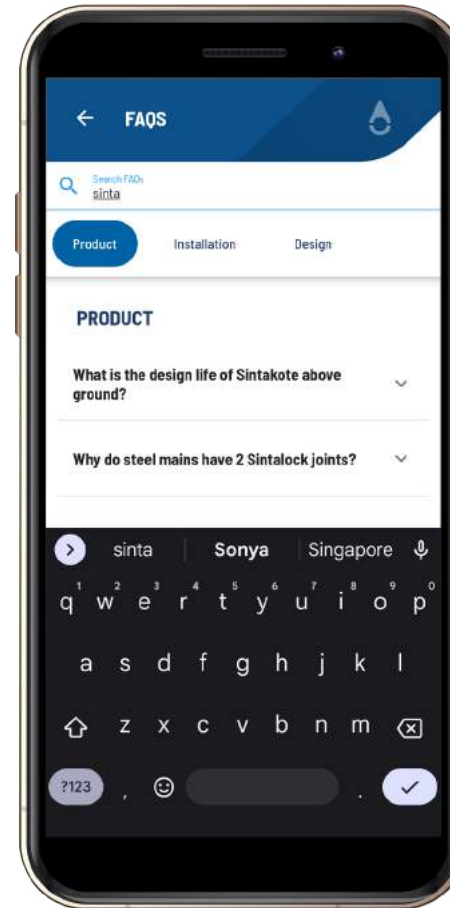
FAQS

Search FAQs
sinta

Product
Installation
Design

PRODUCT

What is the design life of Sintakote above ground?

Why do steel mains have 2 Sintalock joints?

sinta
Sonya
Singapore

q w e r t y u i o p
1 2 3 4 5 6 7 8 9 0
a s d f g h j k l
z x c v b n m
?123
,
.